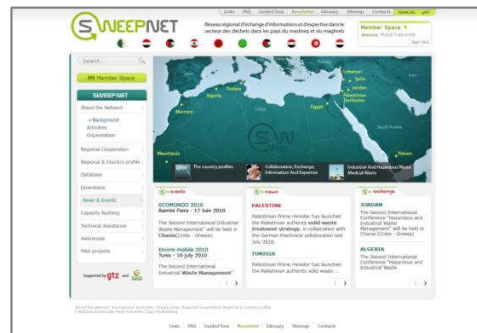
Links FAQ Guided Tour Newsletter Glossary Sitemap Contacts

SWEEPNET

Réseau régional d'échange d'informations et d'expertise dans le secteur des déchets dans les pays du mashreq et du maghreb

Member Space
Welcome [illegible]
Sign Out

Search...

Member Space

SWEEPNET

About the Network
» Background
Activities
Organisation

Regional Cooperation

Regional & Country profile

Database

Downloads

News & Events

Capacity Building

Technical Assistance

Awareness

Pilot projects

Supported by gtz and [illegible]

Lebanon
Syria
Jordan
Palestinian Territories
Tunisia
Algeria
Morocco
Egypt
Mauritania

The country profiles
Collaboration, Exchange, Information And Expertise
Industrial And Hazardous Waste Medical Waste

events

ECOMONDO 2010
Rimini Fiera - 17 Juin 2010
The Second International Industrial Waste Management" will be held in Chania (Crete - Greece)

Enviro-mobile 2010
Tunis - 19 July 2010
The Second International Industrial Waste Management"

news

PALESTINE
Palestinian Prime minister has launched the Palestinian authority's solid waste treatment strategy, in collaboration with the German-Deutsche collaboration last July 2010.

TUNISIA
Palestinian Prime minister has launched the Palestinian authority solid waste...

exchange

JORDAN
The Second International Conference "Hazardous and Industrial Waste Management" will be held in Chania (Crete - Greece)

ALGERIA
The Second International Conference "Hazardous and Industrial Waste

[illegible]

Links FAQ Guided Tour Newsletter Glossary Sitemap Contacts